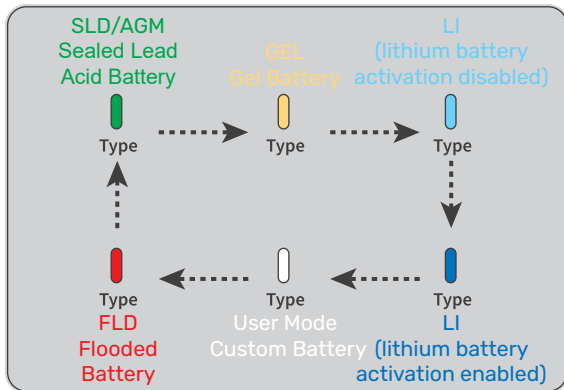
SLD/AGM
Sealed Lead
Acid Battery

Type

GEL
Gel Battery

Type

LI
(lithium battery
activation disabled)

Type

Type
LI
(lithium battery
activation enabled)

Type
User Mode
Custom Battery

Type
FLD
Flooded
Battery